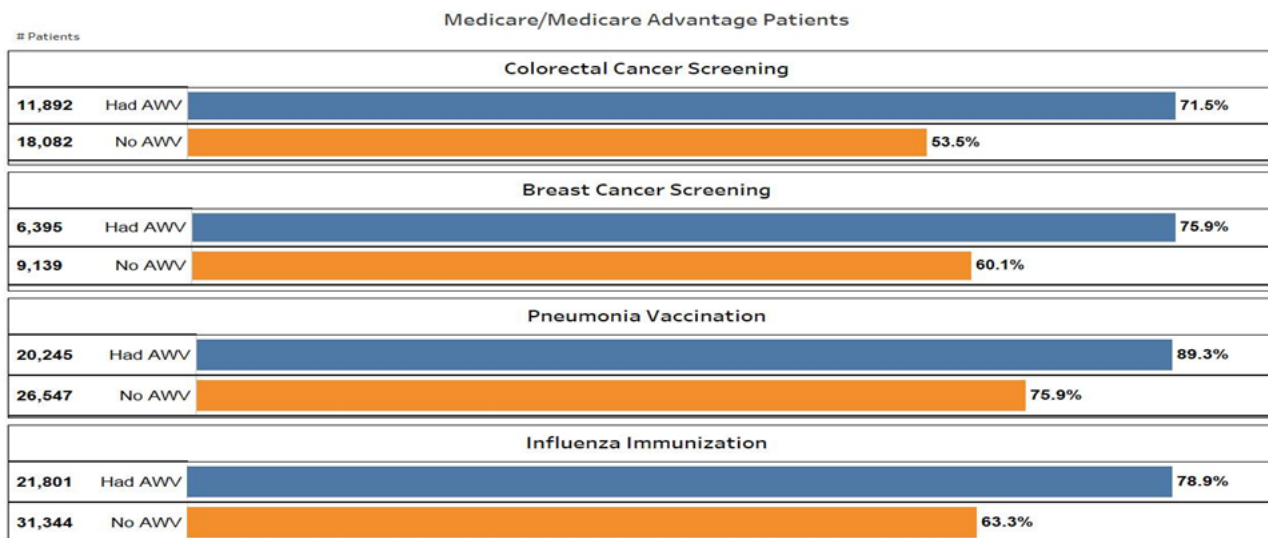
Medicare/Medicare Advantage Patients

# Patients

Colorectal Cancer Screening

11,892 Had AWV 71.5%

18,082 No AWV 53.5%

Breast Cancer Screening

6,395 Had AWV 75.9%

9,139 No AWV 60.1%

Pneumonia Vaccination

20,245 Had AWV 89.3%

26,547 No AWV 75.9%

Influenza Immunization

21,801 Had AWV 78.9%

31,344 No AWV 63.3%